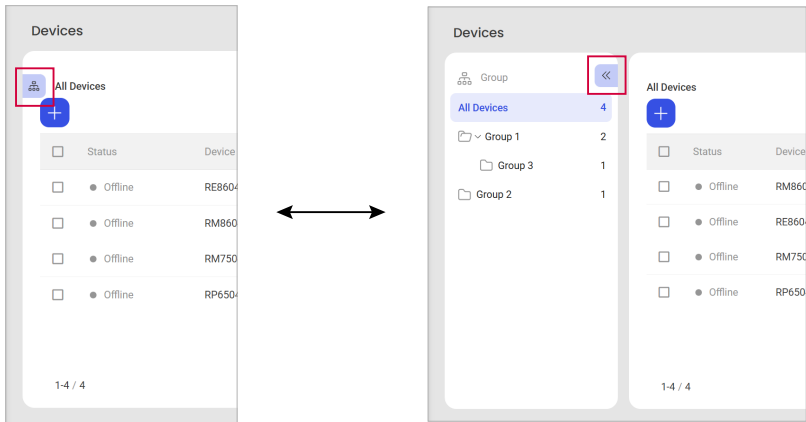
Devices

All Devices

+

| | Status | Device |
|---|---|---|
| | Offline | RE860 |
| | Offline | RM860 |
| | Offline | RM750 |
| | Offline | RP650 |

1-4 / 4

Devices

Group

All Devices 4

Group 1 2

Group 3 1

Group 2 1

All Devices

+

| | Status | Device |
|---|---|---|
| | Offline | RM860 |
| | Offline | RE860 |
| | Offline | RM750 |
| | Offline | RP650 |

1-4 / 4